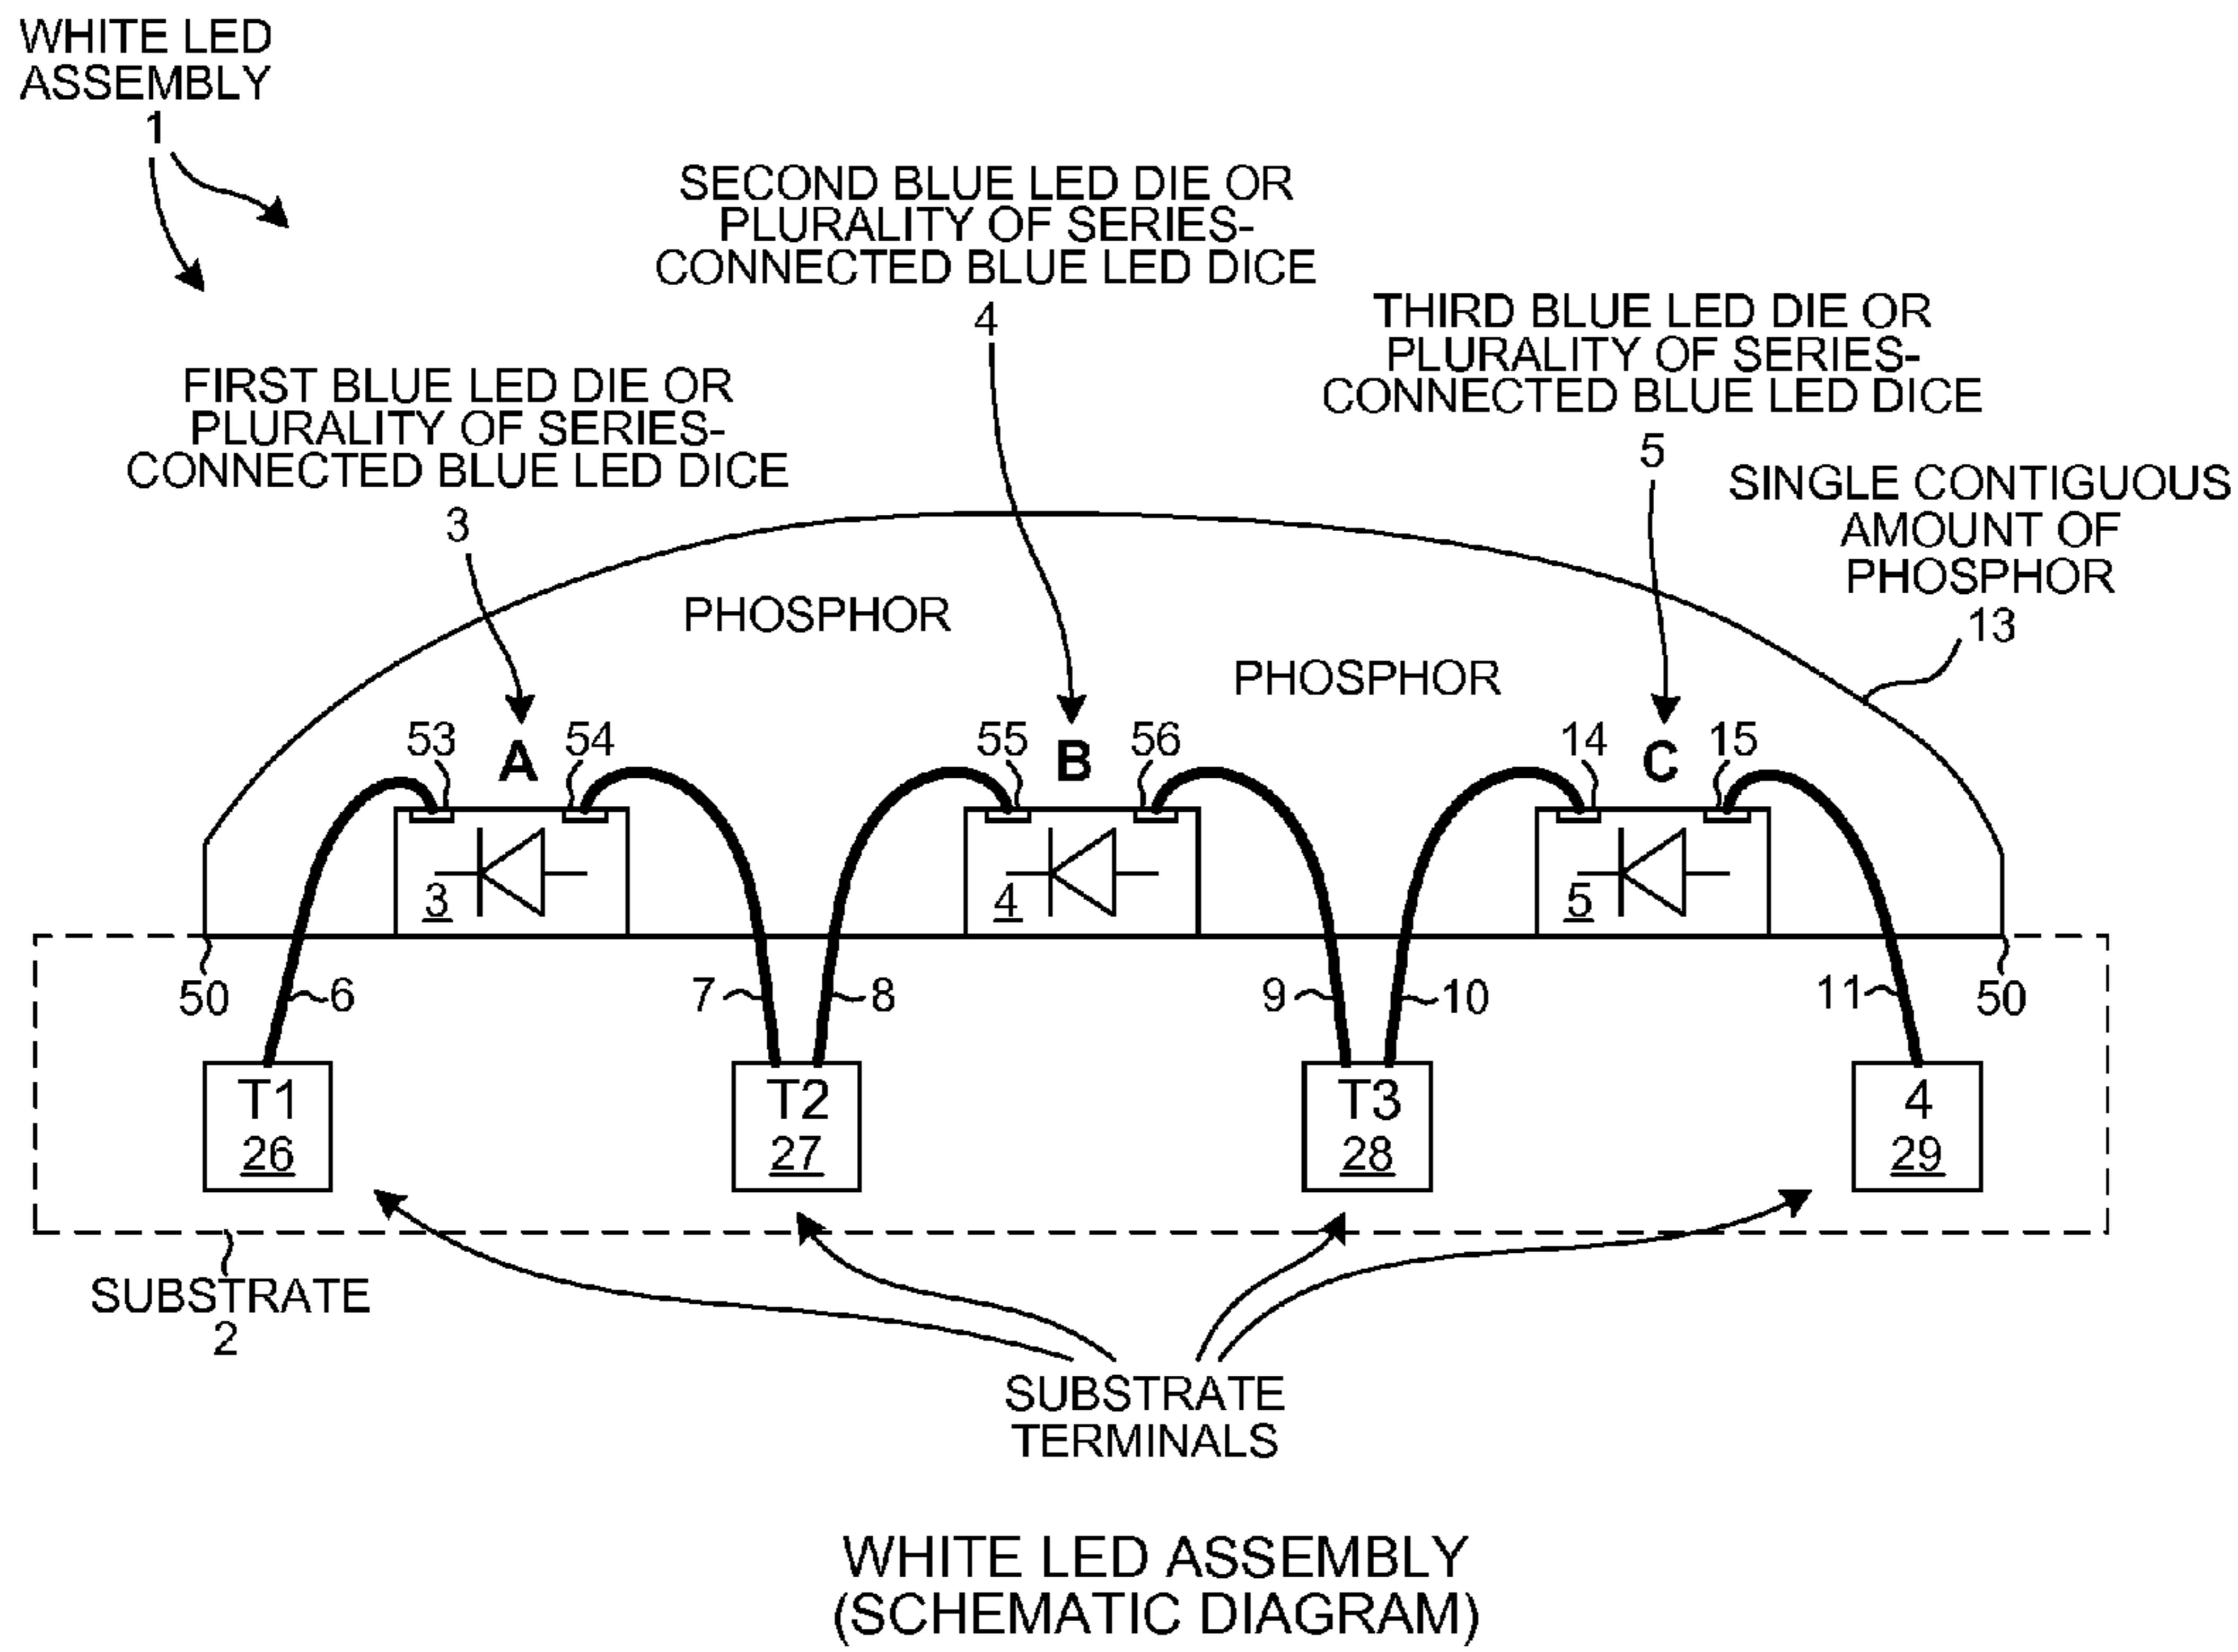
WHITE LED ASSEMBLY
1

SECOND BLUE LED DIE OR PLURALITY OF SERIES-CONNECTED BLUE LED DICE
4

THIRD BLUE LED DIE OR PLURALITY OF SERIES-CONNECTED BLUE LED DICE
5

FIRST BLUE LED DIE OR PLURALITY OF SERIES-CONNECTED BLUE LED DICE
3

SINGLE CONTIGUOUS AMOUNT OF PHOSPHOR
13

PHOSPHOR

PHOSPHOR

53 A 54

55 B 56

14 C 15

3

4

5

50 6

7 8

9 10

11 50

T1
26

T2
27

T3
28

4
29

SUBSTRATE
2

SUBSTRATE TERMINALS

WHITE LED ASSEMBLY
(SCHEMATIC DIAGRAM)